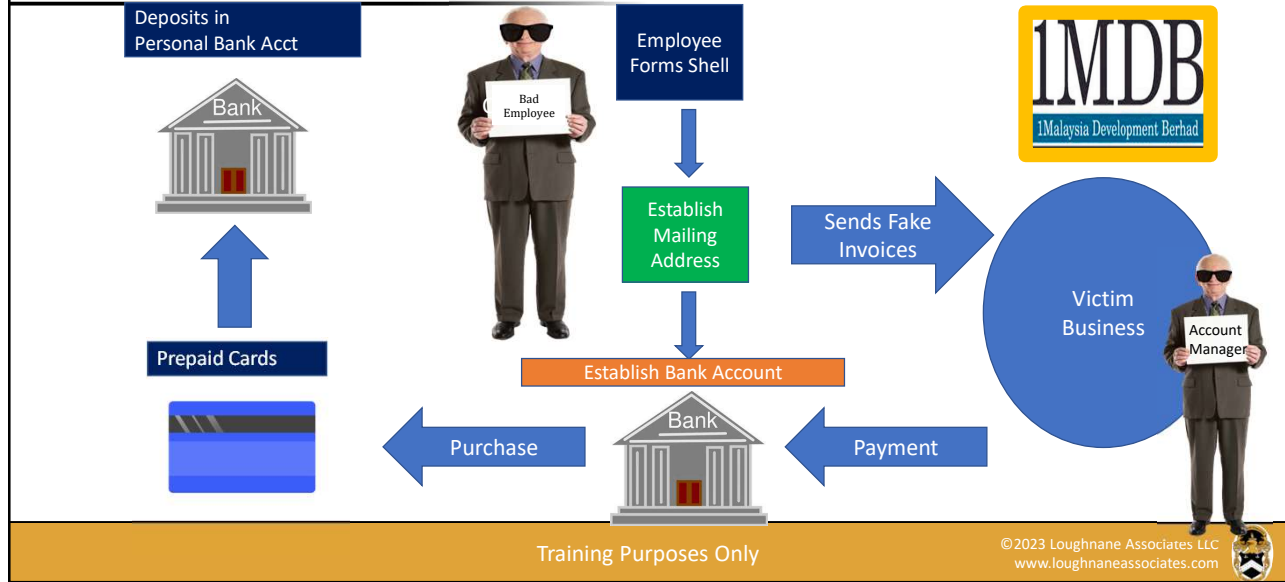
Deposits in Personal Bank Acct

Bank

Bad Employee

Employee Forms Shell

1MDB
1Malaysia Development Berhad

Establish Mailing Address

Sends Fake Invoices

Victim Business

Account Manager

Prepaid Cards

Establish Bank Account

Purchase

Bank

Payment

Training Purposes Only

©2023 Loughnane Associates LLC
www.loughnaneassociates.com